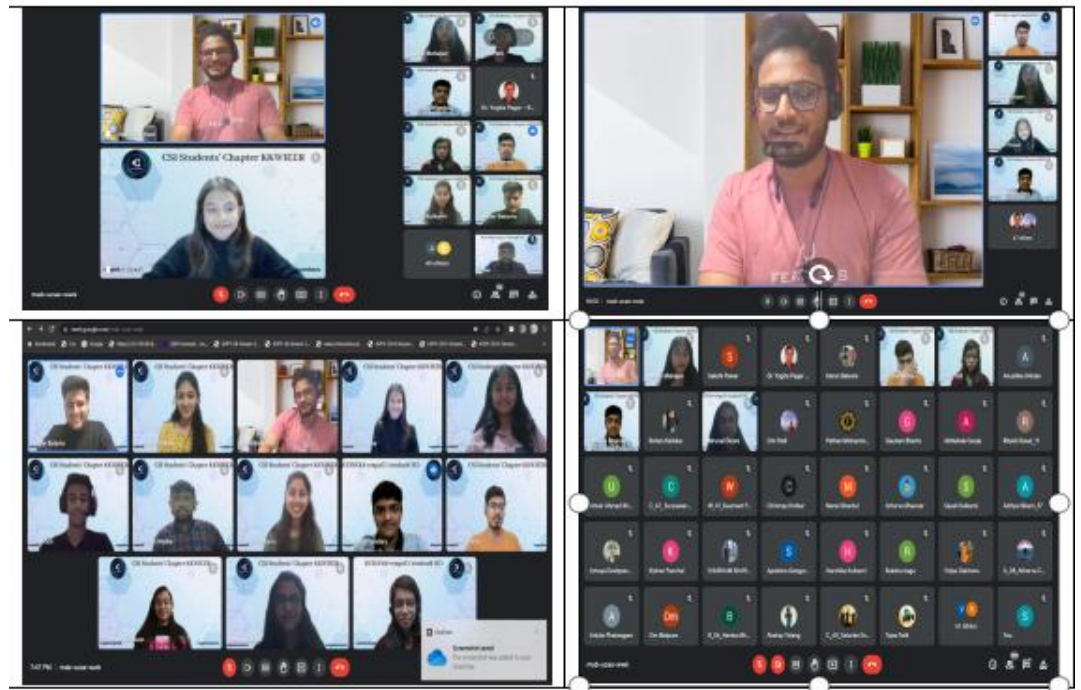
CSI Students' Chapter KKWIEER

Dr. Yogita Pagar

CSI Students' Chapter KKWIEER

CSI Students' Chapter KKWIEER

CSI Students' Chapter KKWIEER

CSI Students' Chapter KKWIEER

Screenshot saved

Sakshi Pawar

Dr. Yogita Pagar

Darsh Belsare

Ronak Nagare

Gautam Bharti

Chinmay Kothari

Shravani Kulkarni

Om Bajpure

Pratap Tidang

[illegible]